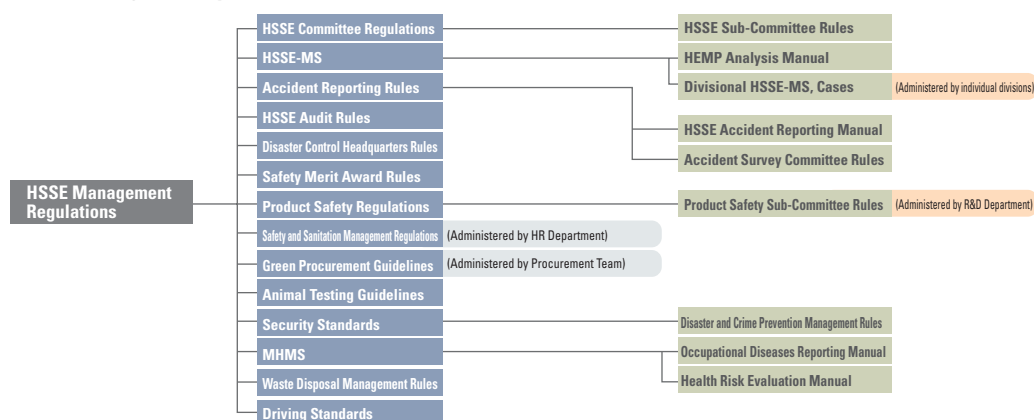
HSSE Management Regulations

HSSE Committee Regulations
HSSE-MS
Accident Reporting Rules
HSSE Audit Rules
Disaster Control Headquarters Rules
Safety Merit Award Rules
Product Safety Regulations
Safety and Sanitation Management Regulations (Administered by HR Department)
Green Procurement Guidelines (Administered by Procurement Team)
Animal Testing Guidelines
Security Standards
MHMS
Waste Disposal Management Rules
Driving Standards

HSSE Sub-Committee Rules
HEMP Analysis Manual
Divisional HSSE-MS, Cases (Administered by individual divisions)
HSSE Accident Reporting Manual
Accident Survey Committee Rules
Product Safety Sub-Committee Rules (Administered by R&D Department)
Disaster and Crime Prevention Management Rules
Occupational Diseases Reporting Manual
Health Risk Evaluation Manual